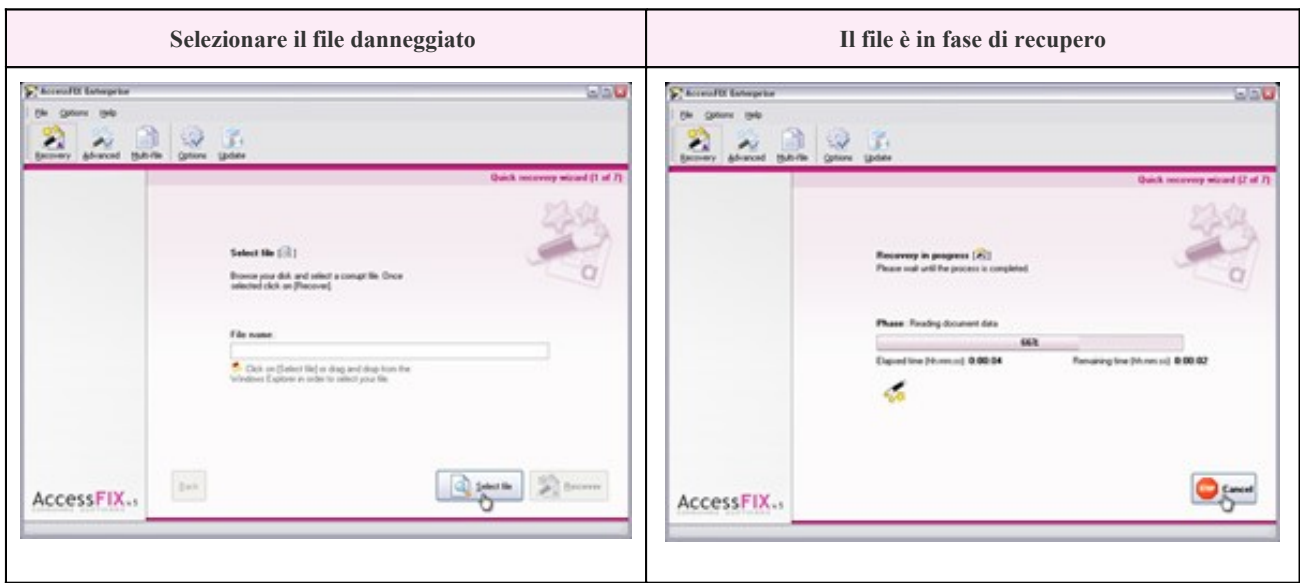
| Selezionare il file danneggiato | Il file è in fase di recupero |
|---|---|
| AccessFIX Enterprise<br>File Options Help<br>Recovery Advanced Multi-file Options Update<br>Quick recovery wizard (1 of 7)<br>Select file<br>Browse your disk and select a corrupt file. Once selected click on [Recover].<br>File name:<br>Click on [Select file] or drag and drop from the Windows Explorer in order to select your file.<br>AccessFIX<br>Back Select file Recover | AccessFIX Enterprise<br>File Options Help<br>Recovery Advanced Multi-file Options Update<br>Quick recovery wizard (2 of 7)<br>Recovery in progress<br>Please wait until the process is completed.<br>Phase: Reading document data<br>66%<br>Elapsed time (hh:mm:ss): 0:00:04 Remaining time (hh:mm:ss): 0:00:02<br>AccessFIX<br>STOP Cancel |